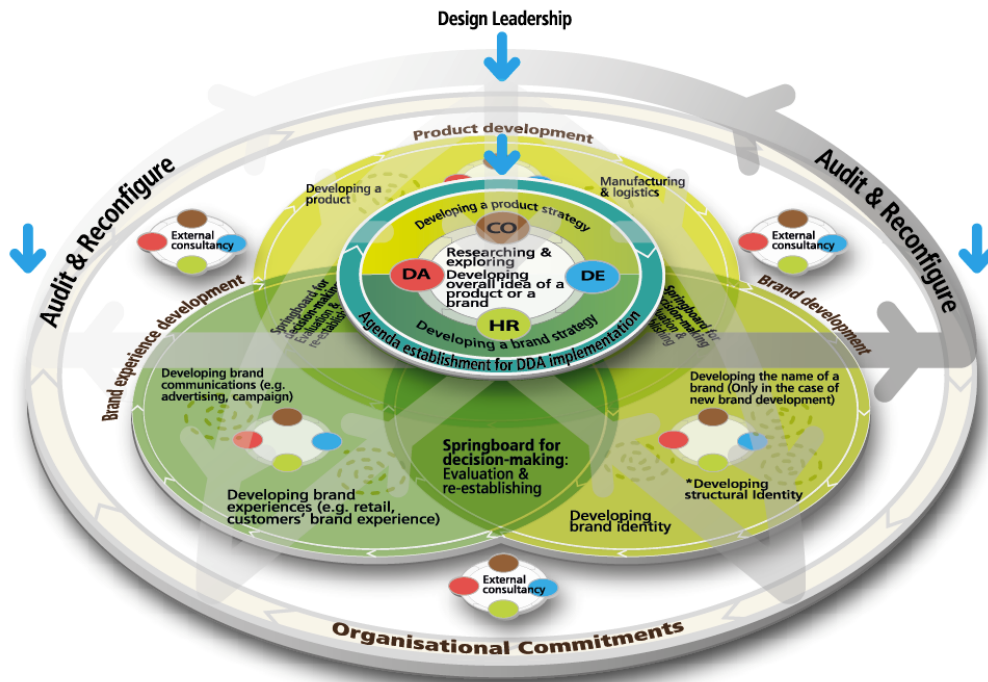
Design Leadership

Audit & Reconfigure

Audit & Reconfigure

Product development

Developing a product

Manufacturing & logistics

External consultancy

External consultancy

Developing a product strategy

CO

Researching & exploring

DA

Developing overall idea of a product or a brand

DE

HR

Developing a brand strategy

Agenda establishment for DDA implementation

Springboard for decision-making Evaluation & re-establishing

Springboard for decision-making Evaluation & re-establishing

Brand experience development

Brand development

Developing brand communications (e.g. advertising, campaign)

Developing the name of a brand (Only in the case of new brand development)

Springboard for decision-making: Evaluation & re-establishing

Developing brand experiences (e.g. retail, customers' brand experience)

*Developing structural Identity

Developing brand identity

External consultancy

Organisational Commitments